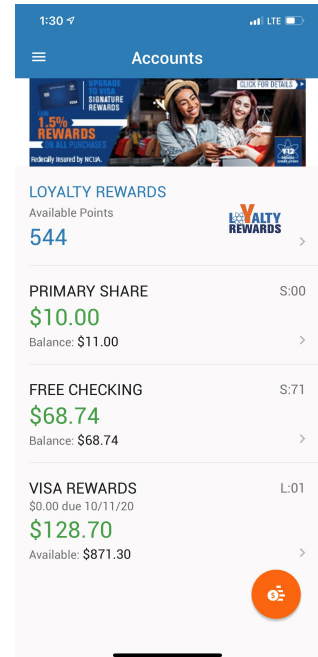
1:30
LTE

Accounts

UPGRADE TO VISA SIGNATURE REWARDS
1.5% REWARDS ON ALL PURCHASES
CLICK FOR DETAILS
Federally insured by NCUA.
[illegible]

LOYALTY REWARDS
Available Points
544
LOYALTY REWARDS

PRIMARY SHARE
S:00
$10.00
Balance: $11.00

FREE CHECKING
S:71
$68.74
Balance: $68.74

VISA REWARDS
L:01
$0.00 due 10/11/20
$128.70
Available: $871.30